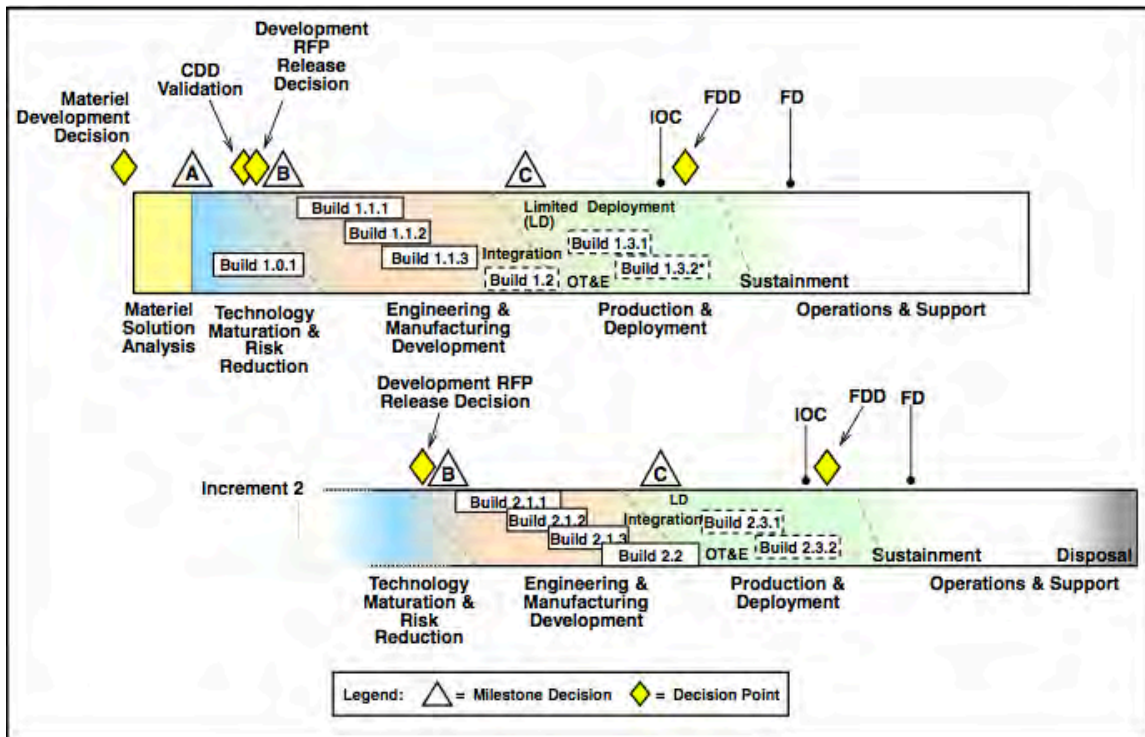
Development RFP Release Decision

CDD Validation

Materiel Development Decision

IOC

FDD

FD

A

B

C

Build 1.1.1

Limited Deployment (LD)

Build 1.1.2

Build 1.3.1

Integration

Build 1.0.1

Build 1.1.3

Build 1.3.2

Build 1.2

OT&E

Sustainment

Materiel Solution Analysis

Technology Maturation & Risk Reduction

Engineering & Manufacturing Development

Production & Deployment

Operations & Support

Development RFP Release Decision

IOC

FDD

FD

B

C

Increment 2

Build 2.1.1

LD

Build 2.1.2

Integration

Build 2.3.1

Build 2.1.3

Build 2.2

OT&E

Build 2.3.2

Sustainment

Disposal

Technology Maturation & Risk Reduction

Engineering & Manufacturing Development

Production & Deployment

Operations & Support

Legend: = Milestone Decision = Decision Point